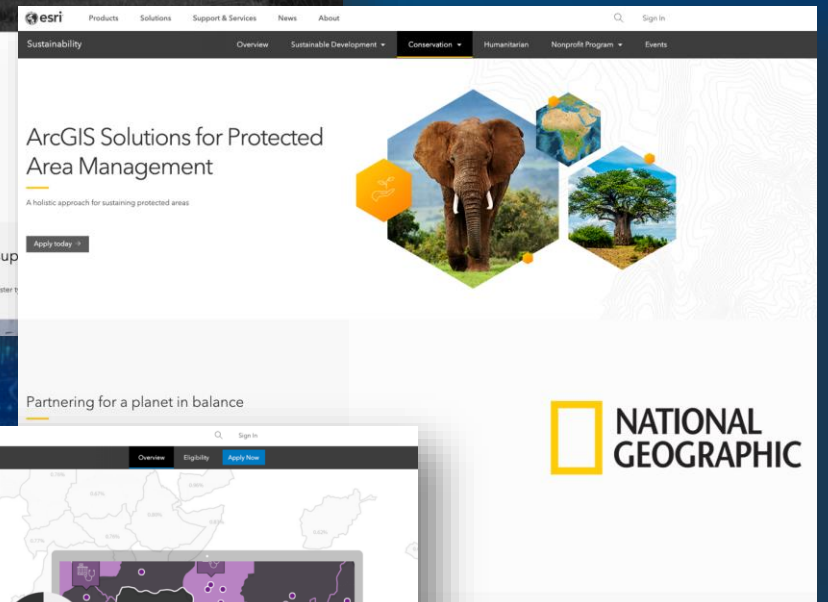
esri Products Solutions Support & Services News About Sign In

Sustainability Overview Sustainable Development Conservation Humanitarian Nonprofit Program Events

ArcGIS Solutions for Protected Area Management

A holistic approach for sustaining protected areas

Apply today →

up

ster t

Partnering for a planet in balance

NATIONAL GEOGRAPHIC

Sign In

Overview Eligibility Apply Now